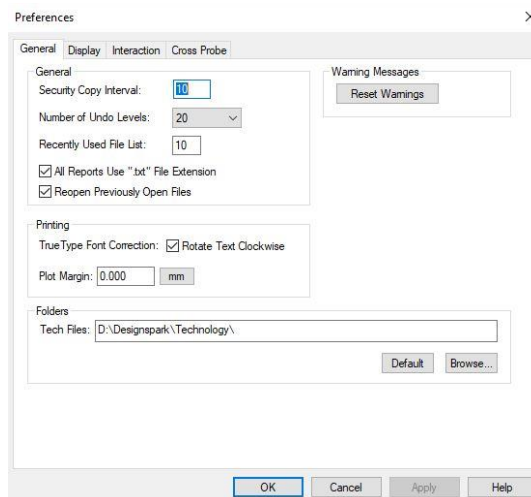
Preferences

×

General Display Interaction Cross Probe

General

Security Copy Interval: 10

Number of Undo Levels: 20

Recently Used File List: 10

☑ All Reports Use ".txt" File Extension

☑ Reopen Previously Open Files

Warning Messages

Reset Warnings

Printing

TrueType Font Correction: ☑ Rotate Text Clockwise

Plot Margin: 0.000 mm

Folders

Tech Files: D:\Designspark\Technology\

Default Browse...

OK Cancel Apply Help